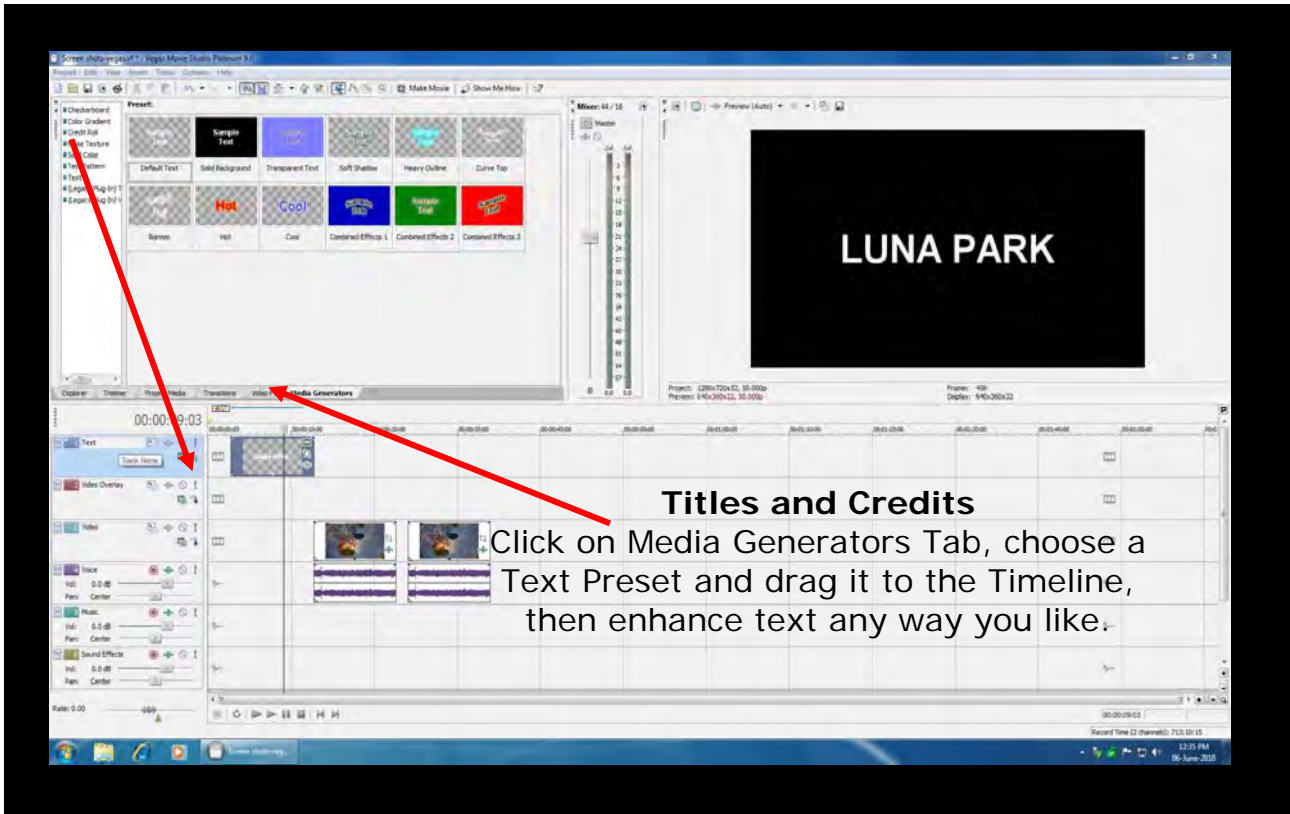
Screen shots-vegas.vf * - Vegas Movie Studio Platinum 9.0

Project  Edit  View  Insert  Tools  Options  Help

Make Movie  Show Me How

Checkerboard
Color Gradient
Credit Roll
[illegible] Texture
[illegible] Color
Test Pattern
Text
(Legacy) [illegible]
(Legacy) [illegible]

Preset:

Sample Text

Default Text
Solid Background
Transparent Text
Soft Shadow
Heavy Outline
Curve Top

Hot
Cool

Banner
Hot
Cool
Combined Effects 1
Combined Effects 2
Combined Effects 3

Explorer  Trimmer  Project Media  Transitions  Video FX  Media Generators

Mixer: 44 / 16
Master

Preview (Auto)

LUNA PARK

Project: 1280x720x32, 30.000p
Preview: 640x360x32, 30.000p
Frame: 406
Display: 640x360x32

00:00:09:03

Text
Track Name
Video Overlay
Video
Voice
Vol: 0.0 dB
Pan: Center
Music
Vol: 0.0 dB
Pan: Center
Sound Effects
Vol: 0.0 dB
Pan: Center

Rate: 0.00

Titles and Credits
Click on Media Generators Tab, choose a Text Preset and drag it to the Timeline, then enhance text any way you like.

00:00:09:03

Record Time (2 channels): 713:10:15

Screen shots-veg...

12:35 PM
06-June-2010